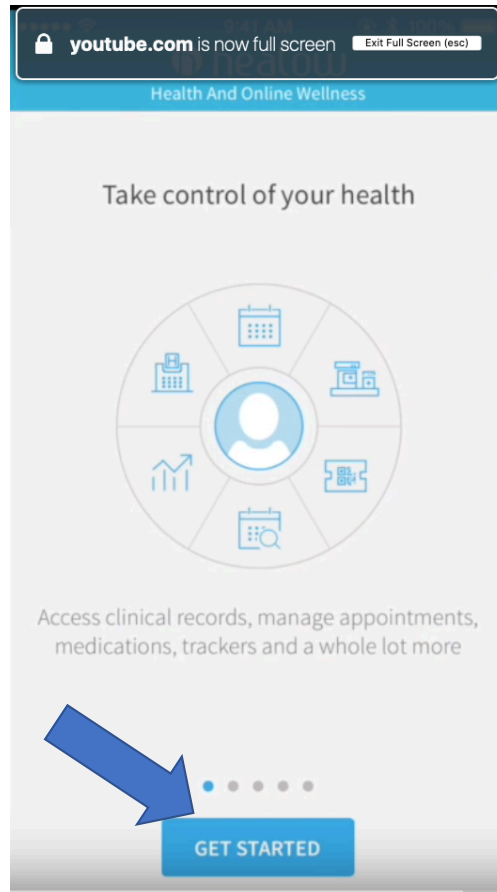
youtube.com is now full screen Exit Full Screen (esc)

Health And Online Wellness

Take control of your health

Access clinical records, manage appointments, medications, trackers and a whole lot more

GET STARTED